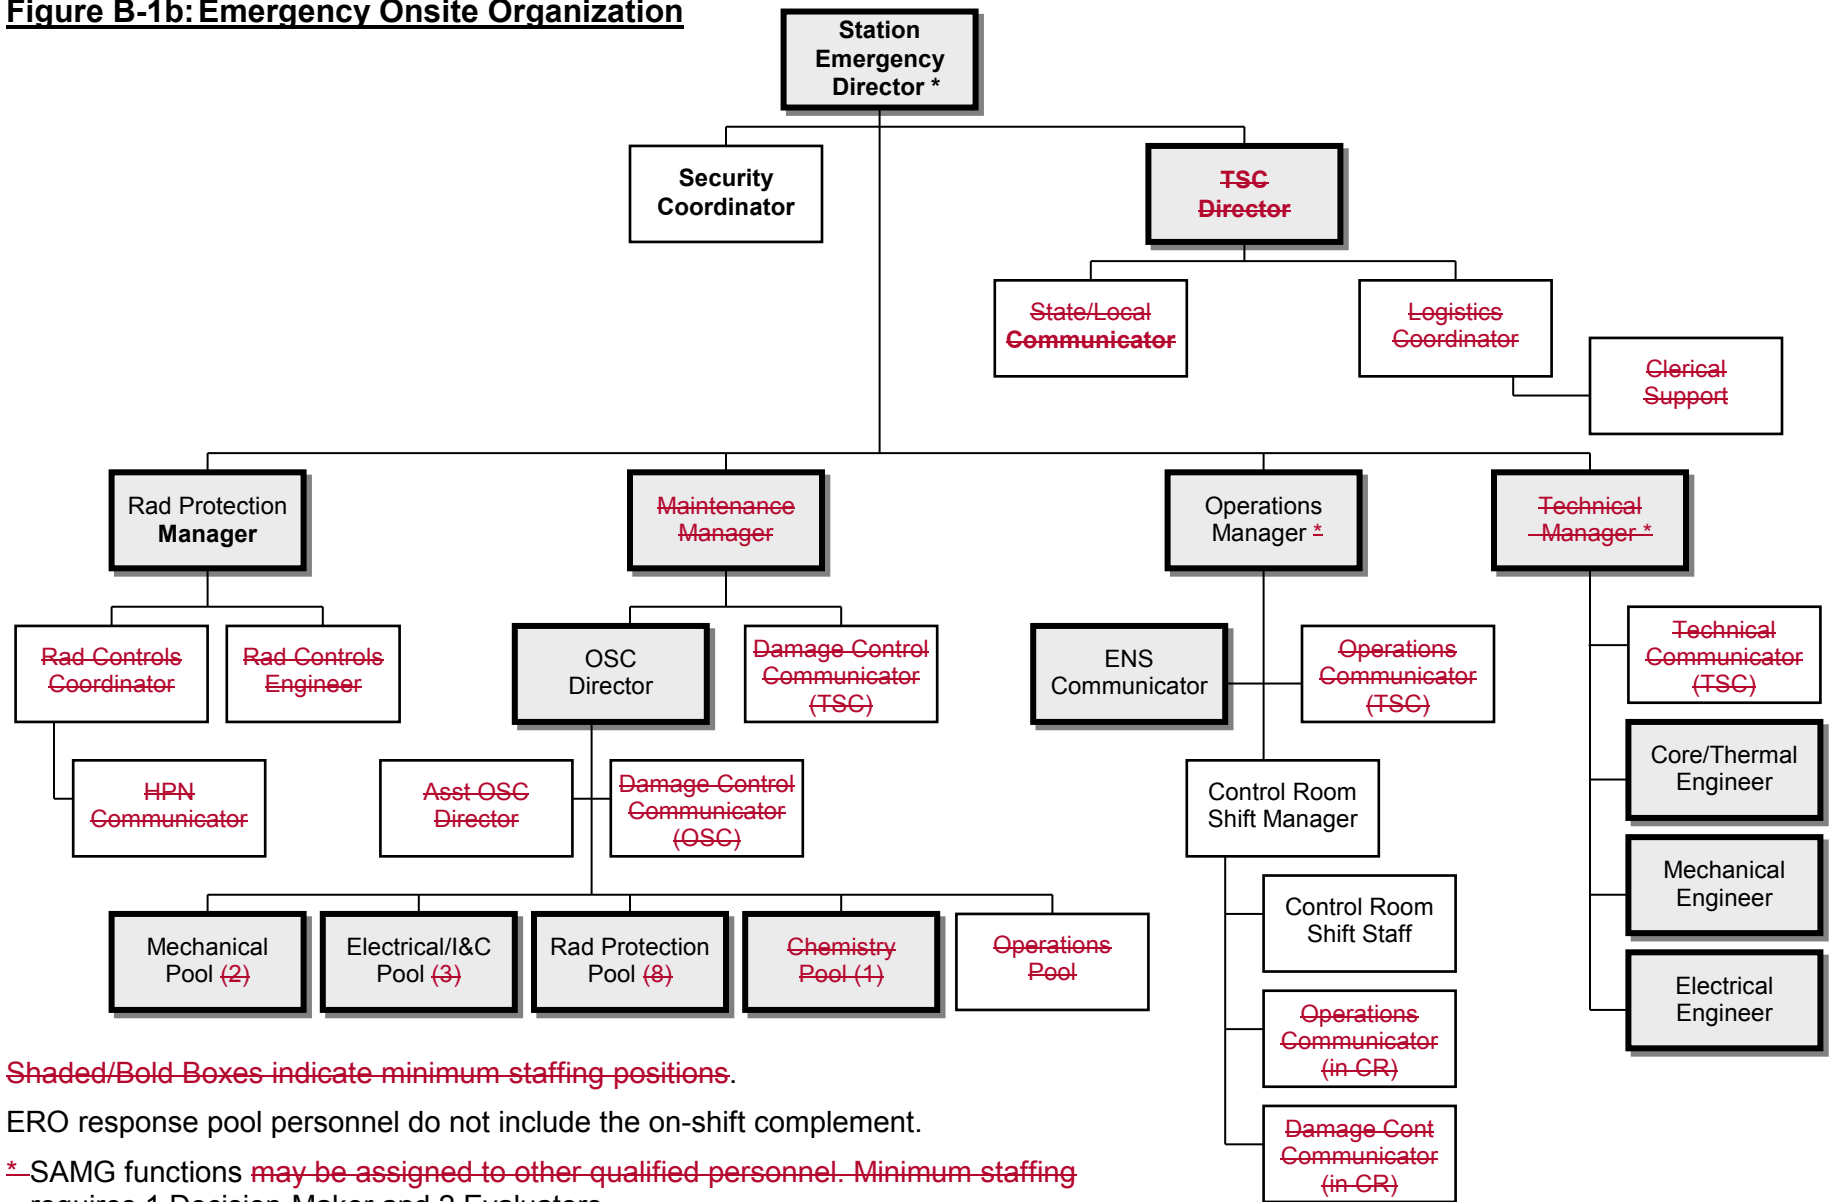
Figure B-1b: Emergency Onsite Organization

Station Emergency Director *

Security Coordinator

TSC Director

State/Local Communicator

Logistics Coordinator

Clerical Support

Rad Protection Manager

Maintenance Manager

Operations Manager *

Technical Manager *

Rad Controls Coordinator

Rad Controls Engineer

HPN Communicator

OSC Director

Damage Control Communicator (TSC)

Asst OSC Director

Damage Control Communicator (OSC)

ENS Communicator

Operations Communicator (TSC)

Control Room Shift Manager

Control Room Shift Staff

Operations Communicator (in CR)

Damage Cont Communicator (in CR)

Technical Communicator (TSC)

Core/Thermal Engineer

Mechanical Engineer

Electrical Engineer

Mechanical Pool (2)

Electrical/I&C Pool (3)

Rad Protection Pool (8)

Chemistry Pool (1)

Operations Pool

Shaded/Bold Boxes indicate minimum staffing positions.

ERO response pool personnel do not include the on-shift complement.

* SAMG functions may be assigned to other qualified personnel. Minimum staffing requires 1 Decision Maker and 2 Evaluators.